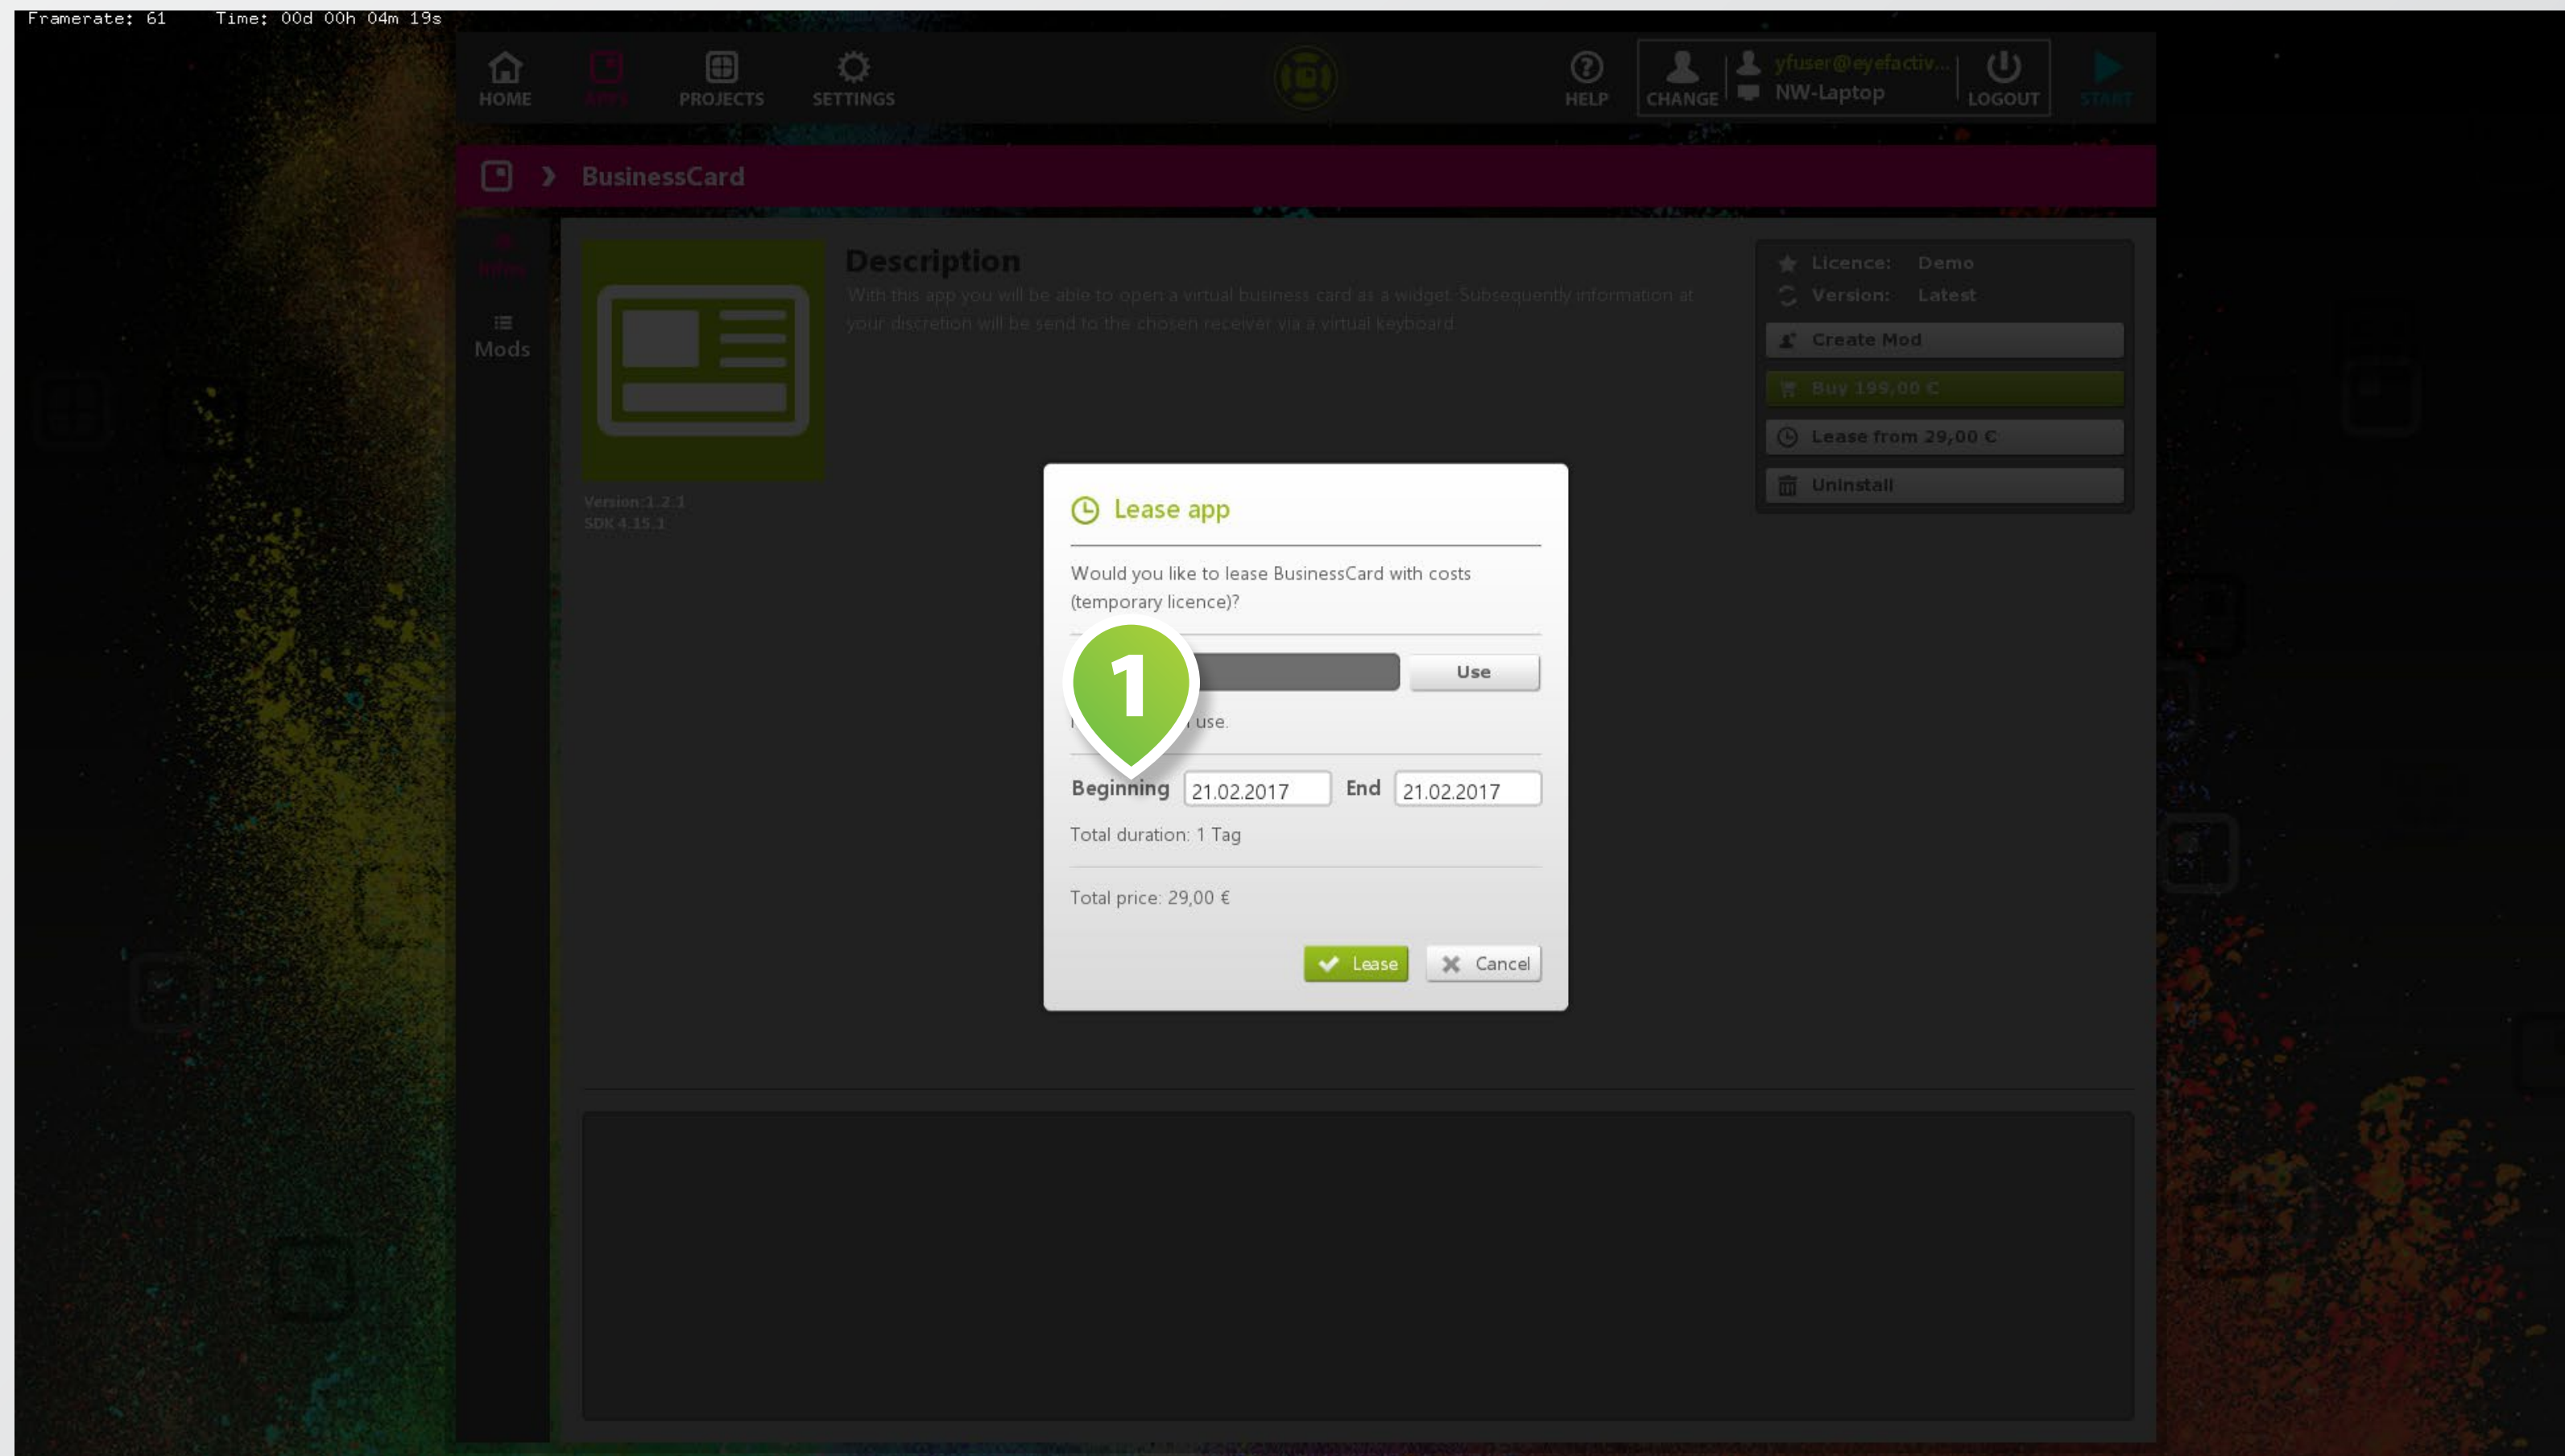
Framerate: 61 Time: 00d 00h 04m 19s

HOME APPS PROJECTS SETTINGS

HELP CHANGE yfuser@eyefactiv... NW-Laptop LOGOUT START

BusinessCard

Infos

Mods

Version:1.2.1
SDK 4.15.1

Description

With this app you will be able to open a virtual business card as a widget. Subsequently information at your discretion will be send to the chosen receiver via a virtual keyboard.

Licence: Demo
Version: Latest

Create Mod

Buy 199,00 €

Lease from 29,00 €

Uninstall

Lease app

Would you like to lease BusinessCard with costs (temporary licence)?

Use

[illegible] use.

1

Beginning 21.02.2017 End 21.02.2017

Total duration: 1 Tag

Total price: 29,00 €

Lease Cancel